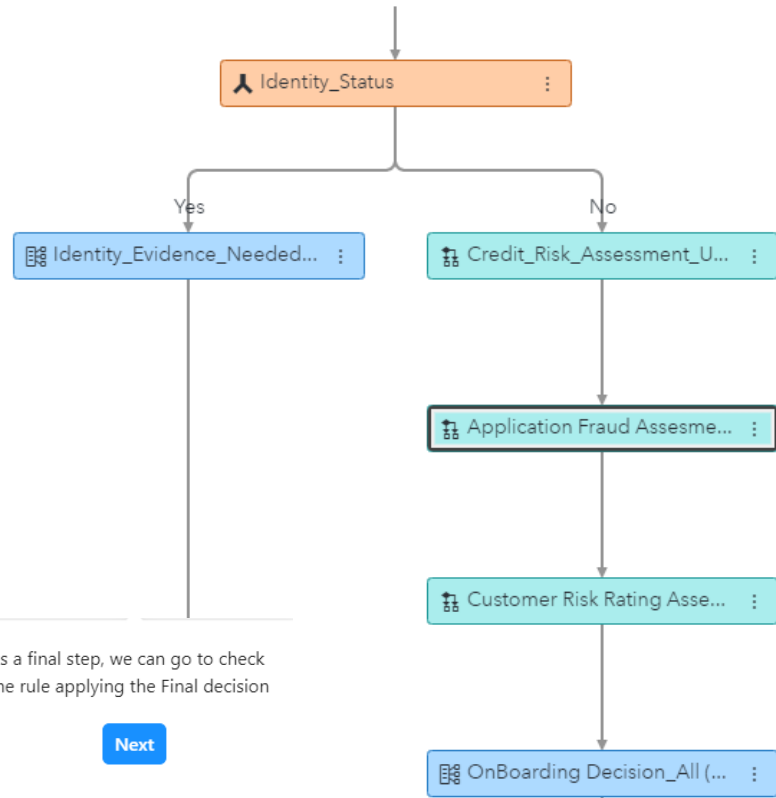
Identity_Status

Yes

No

Identity_Evidence_Needed...

Credit_Risk_Assessment_U...

Application Fraud Assesme...

Customer Risk Rating Asse...

s a final step, we can go to check he rule applying the Final decision

Next

OnBoarding Decision_All (...